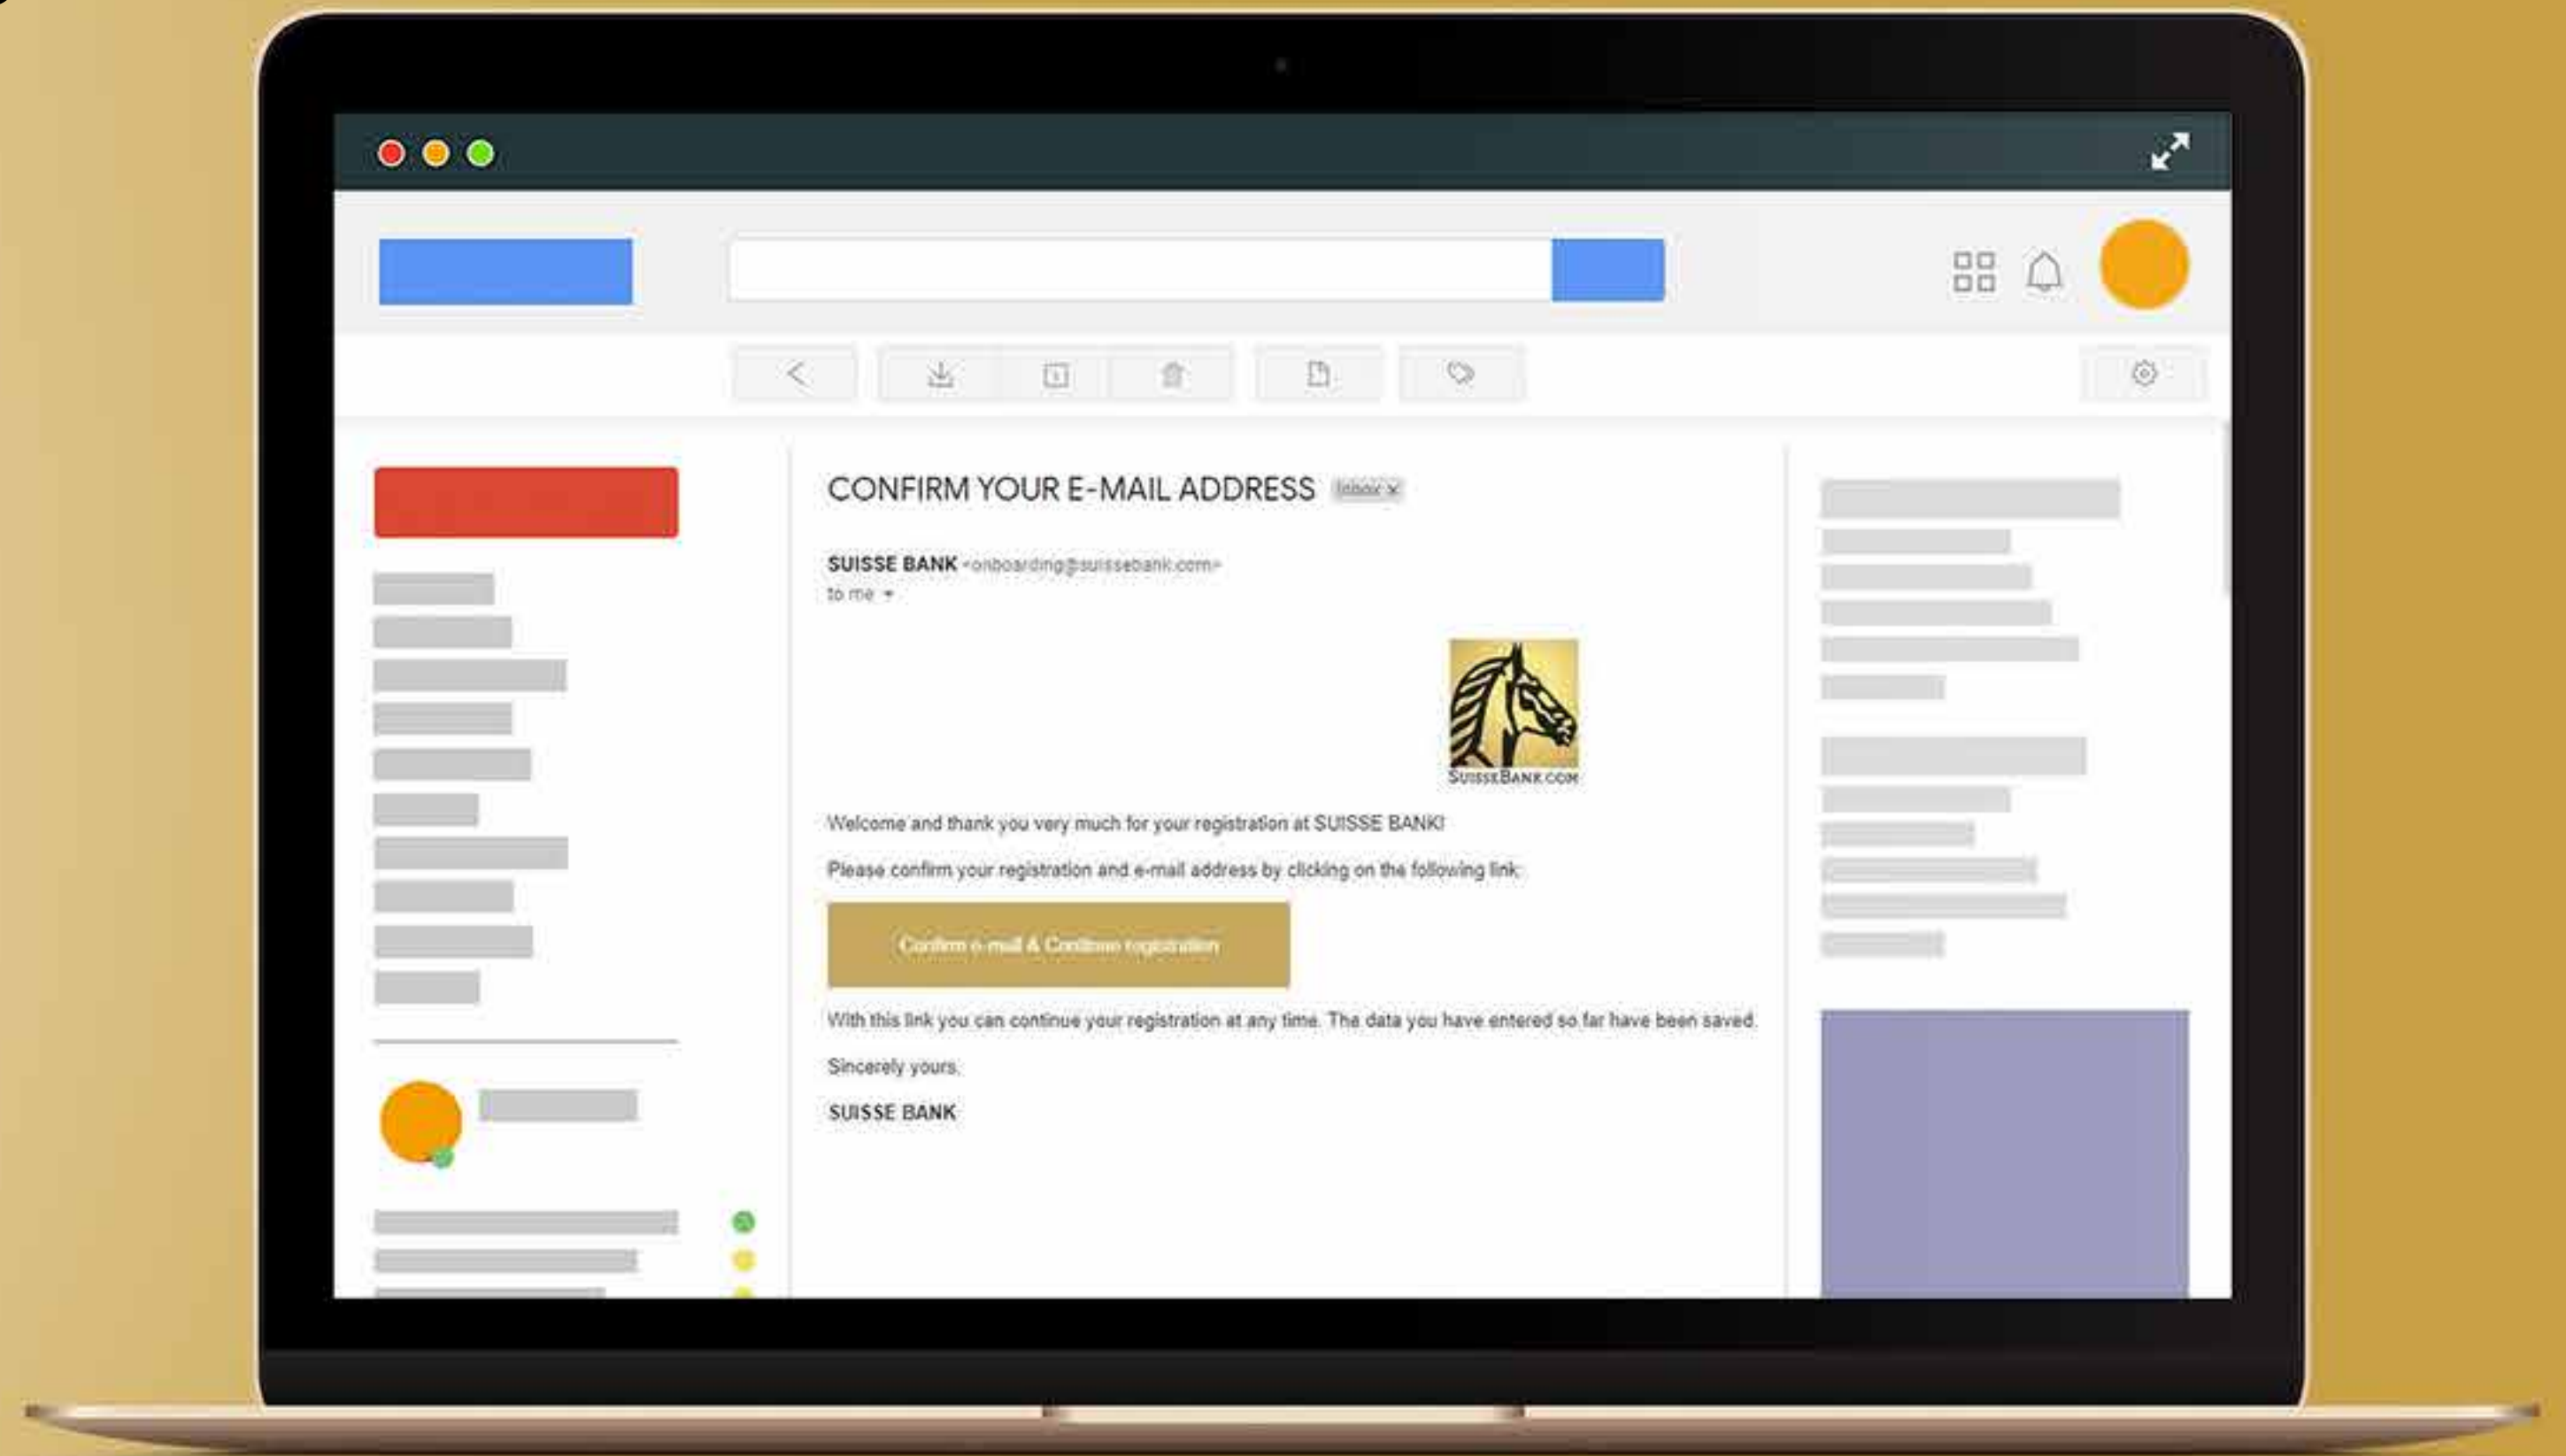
CONFIRM YOUR E-MAIL ADDRESS Inbox x

SUISSE BANK <onboarding@suissebank.com>
to me

SUISSEBANK.COM

Welcome and thank you very much for your registration at SUISSE BANK!

Please confirm your registration and e-mail address by clicking on the following link:

Confirm e-mail & Continue registration

With this link you can continue your registration at any time. The data you have entered so far have been saved.

Sincerely yours,

SUISSE BANK